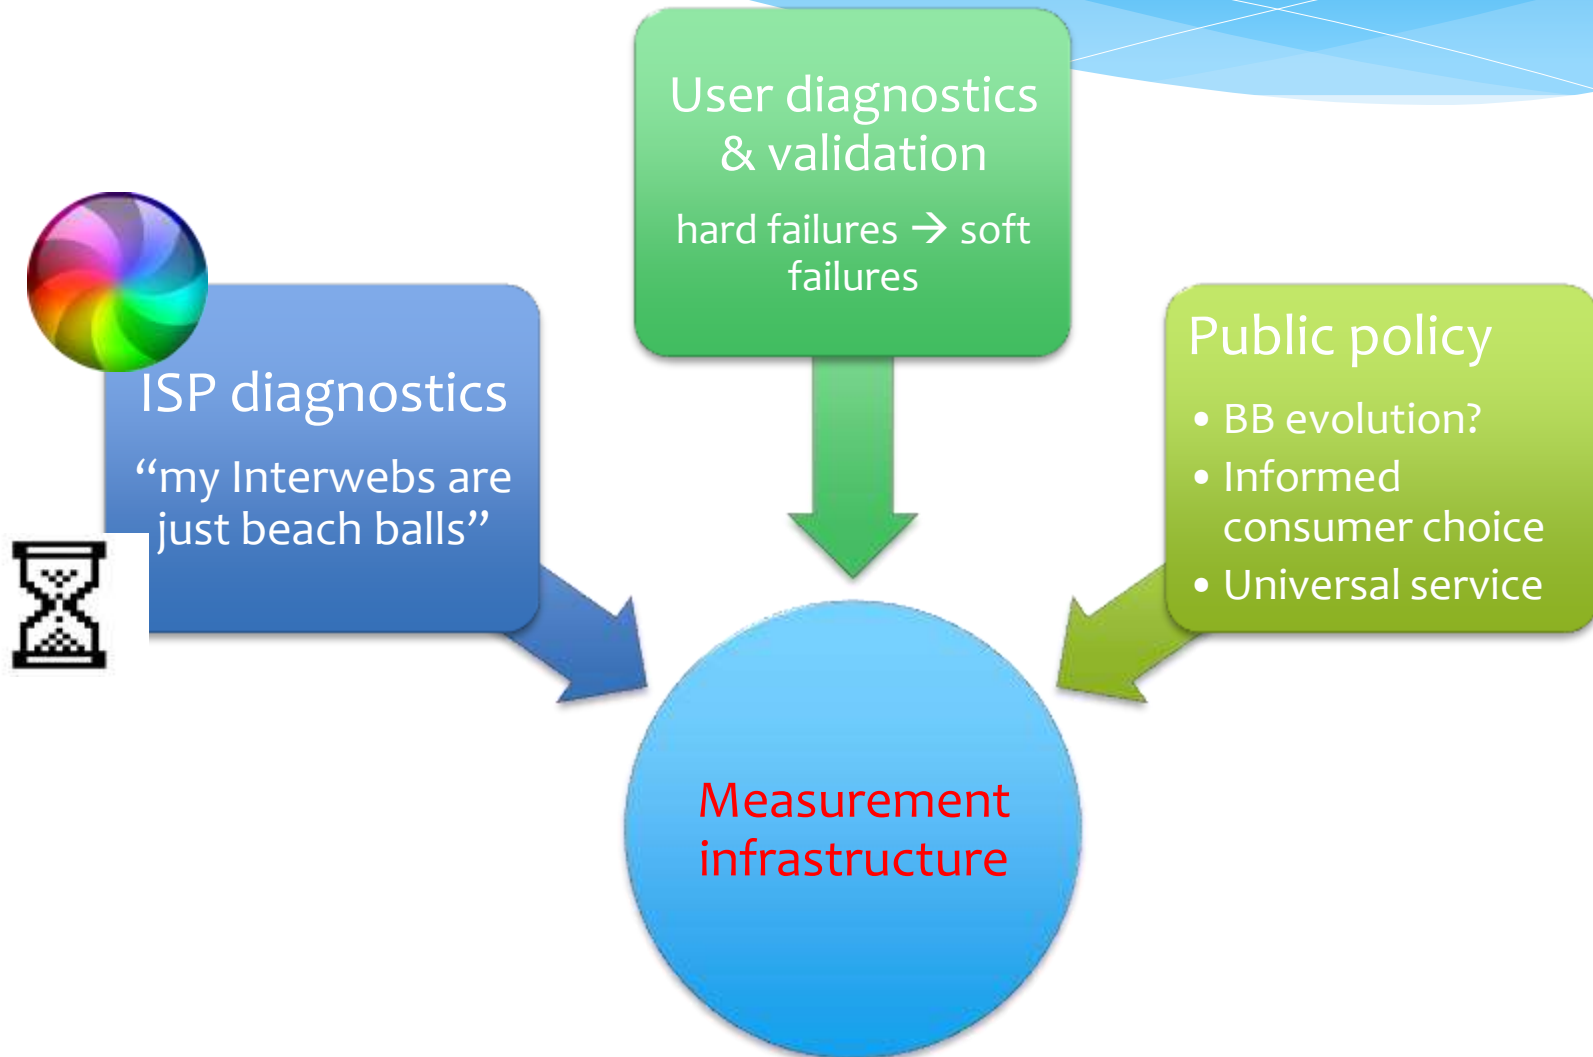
User diagnostics & validation

hard failures → soft failures

ISP diagnostics

“my Interwebs are just beach balls”

Public policy

• BB evolution?
• Informed consumer choice
• Universal service

Measurement infrastructure